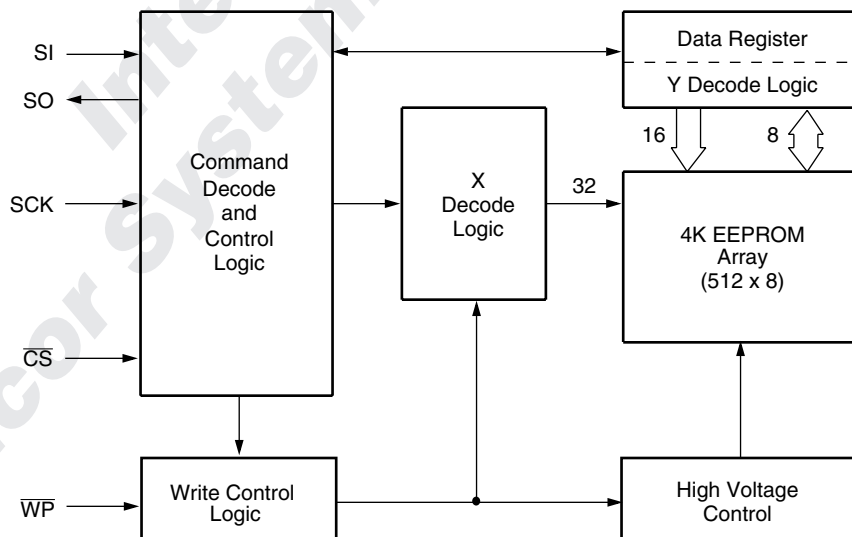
SI

SO

SCK

$\overline{CS}$

$\overline{WP}$

Command Decode and Control Logic

X Decode Logic

32

Data Register

Y Decode Logic

16

8

4K EEPROM Array (512 x 8)

Write Control Logic

High Voltage Control